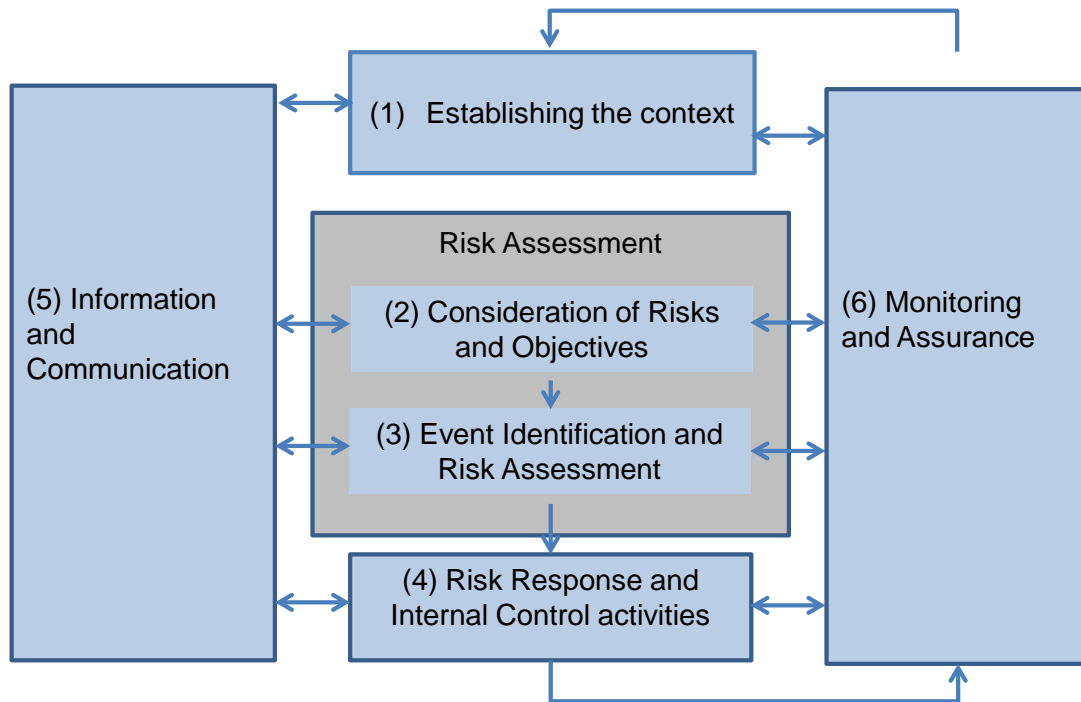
(1) Establishing the context

(5) Information and Communication

Risk Assessment

(2) Consideration of Risks and Objectives

(3) Event Identification and Risk Assessment

(6) Monitoring and Assurance

(4) Risk Response and Internal Control activities